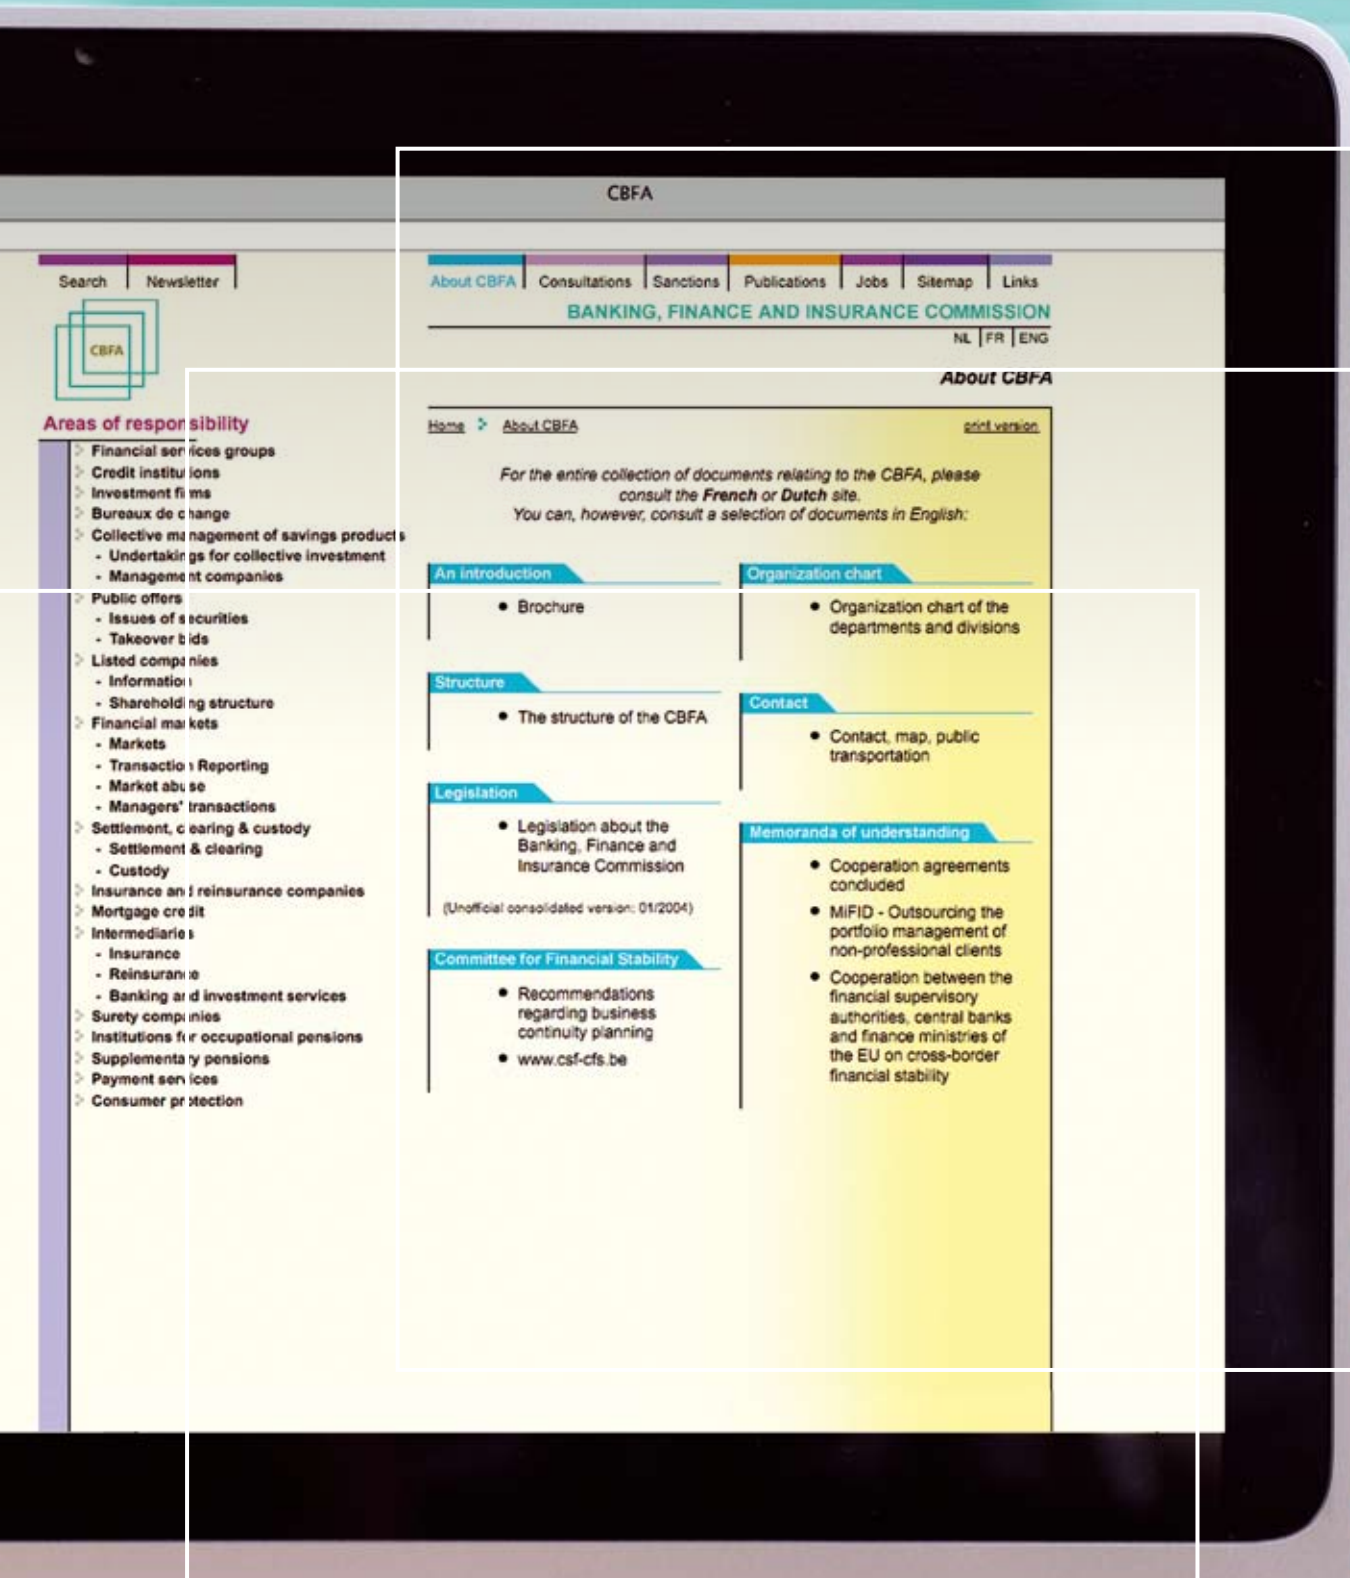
CBFA

Search | Newsletter

CBFA

Areas of responsibility

Financial services groups
Credit institutions
Investment firms
Bureaux de change
Collective management of savings products
- Undertakings for collective investment
- Management companies
Public offers
- Issues of securities
- Takeover bids
Listed companies
- Information
- Shareholding structure
Financial markets
- Markets
- Transaction Reporting
- Market abuse
- Managers' transactions
Settlement, clearing & custody
- Settlement & clearing
- Custody
Insurance and reinsurance companies
Mortgage credit
Intermediaries
- Insurance
- Reinsurance
- Banking and investment services
Surety companies
Institutions for occupational pensions
Supplementary pensions
Payment services
Consumer protection

About CBFA | Consultations | Sanctions | Publications | Jobs | Sitemap | Links

BANKING, FINANCE AND INSURANCE COMMISSION

NL | FR | ENG

About CBFA

Home > About CBFA

print version

For the entire collection of documents relating to the CBFA, please consult the French or Dutch site. You can, however, consult a selection of documents in English:

An introduction

• Brochure

Structure

• The structure of the CBFA

Legislation

• Legislation about the Banking, Finance and Insurance Commission

(Unofficial consolidated version: 01/2004)

Committee for Financial Stability

• Recommendations regarding business continuity planning
• www.csf-cfs.be

Organization chart

• Organization chart of the departments and divisions

Contact

• Contact, map, public transportation

Memoranda of understanding

• Cooperation agreements concluded
• MiFID - Outsourcing the portfolio management of non-professional clients
• Cooperation between the financial supervisory authorities, central banks and finance ministries of the EU on cross-border financial stability